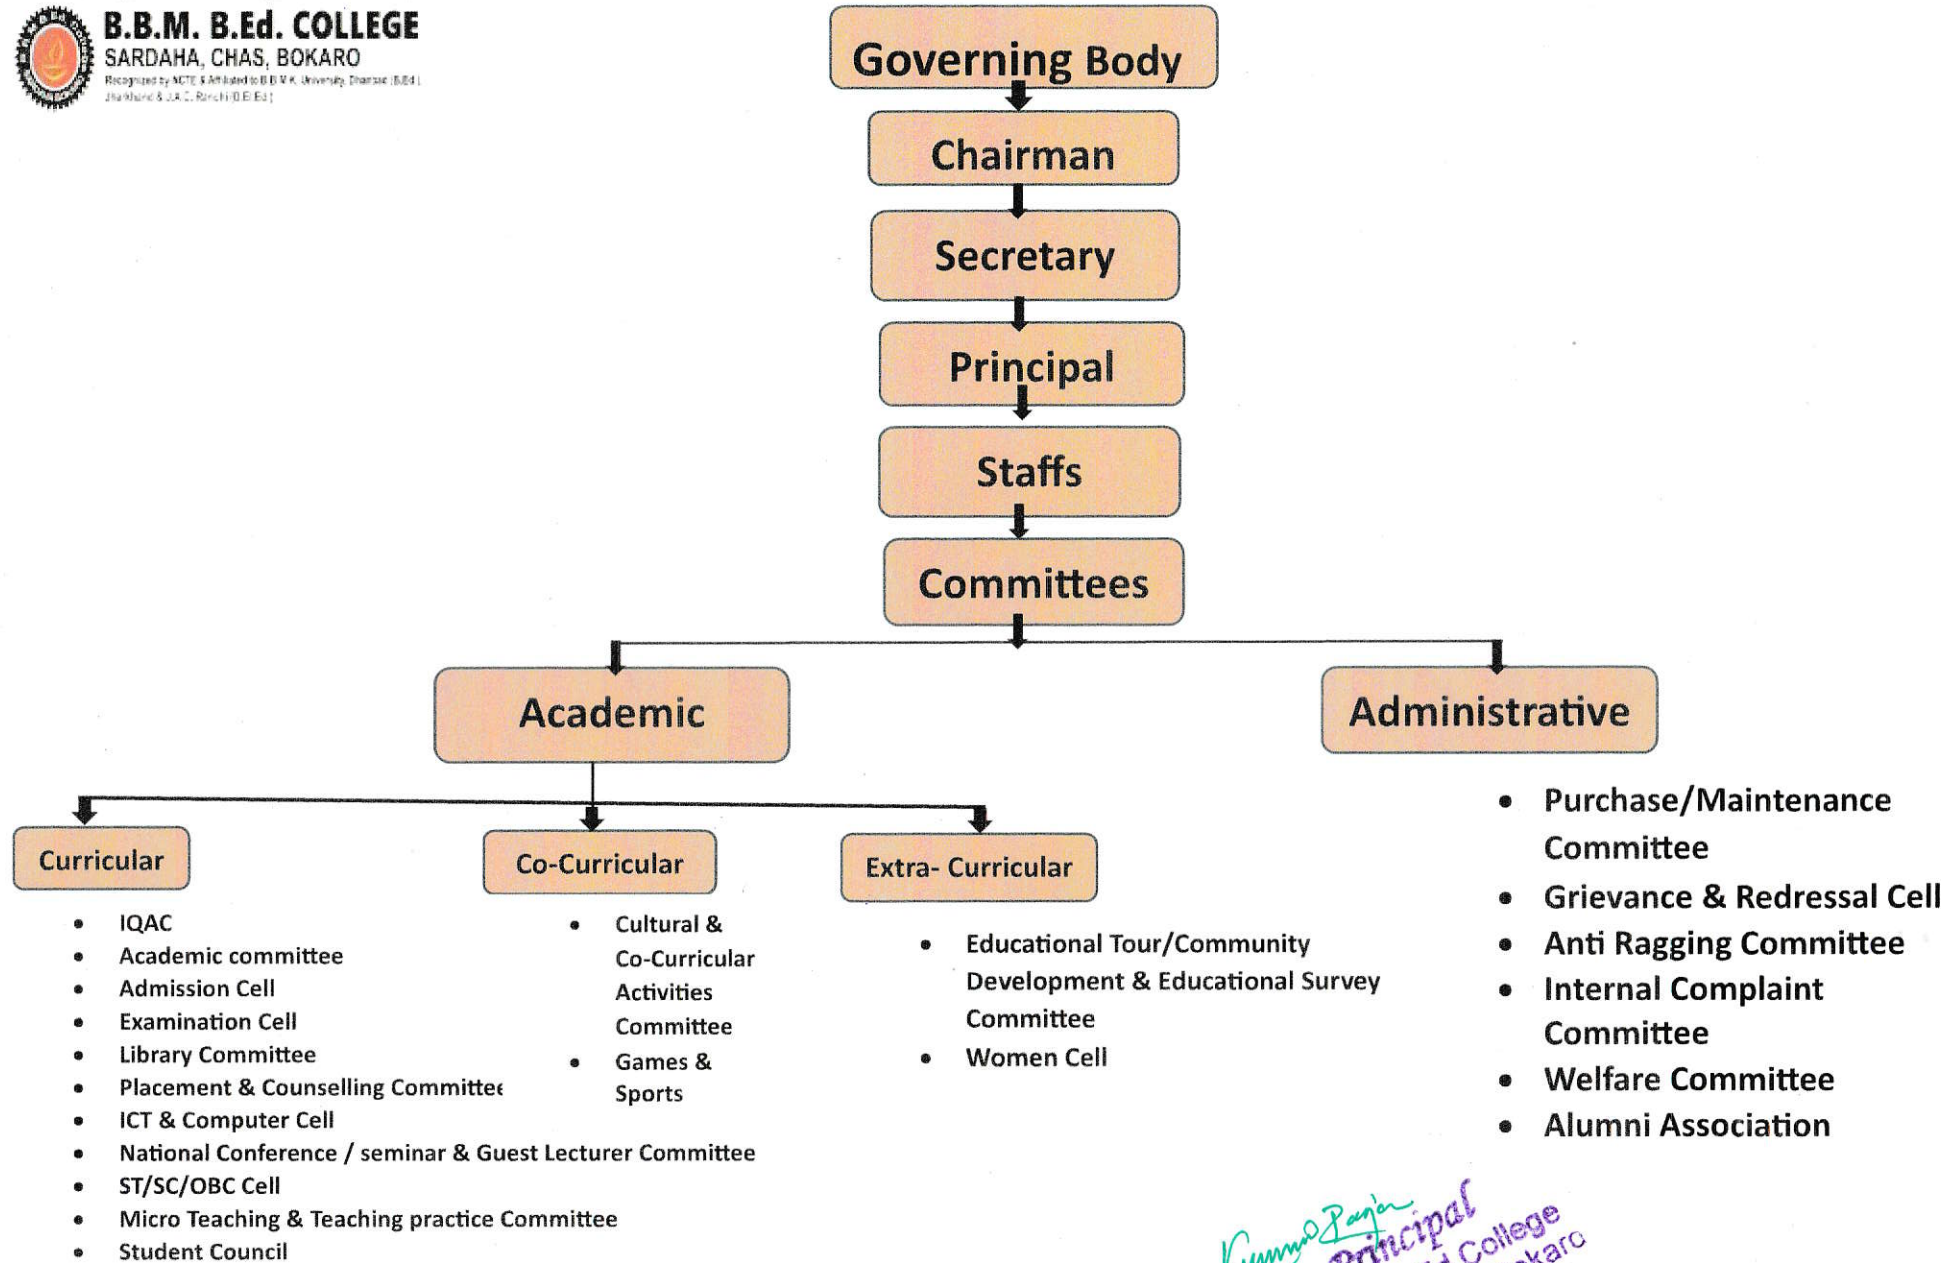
B.B.M. B.Ed. COLLEGE
SARDAHA, CHAS, BOKARO
Recognized by NCTE & Affiliated to B.B.M.K. University, Dhanbad (B.Ed.) Jharkhand & J.A.C. Ranchi (D.El.Ed.)

Governing Body

Chairman

Secretary

Principal

Staffs

Committees

Academic

Administrative

Curricular

- IQAC
- Academic committee
- Admission Cell
- Examination Cell
- Library Committee
- Placement & Counselling Committee
- ICT & Computer Cell
- National Conference / seminar & Guest Lecturer Committee
- ST/SC/OBC Cell
- Micro Teaching & Teaching practice Committee
- Student Council

Co-Curricular

- Cultural & Co-Curricular Activities Committee
- Games & Sports

Extra- Curricular

- Educational Tour/Community Development & Educational Survey Committee
- Women Cell

- Purchase/Maintenance Committee
- Grievance & Redressal Cell
- Anti Ragging Committee
- Internal Complaint Committee
- Welfare Committee
- Alumni Association

Kumar Ranjan
Principal
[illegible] College
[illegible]karo